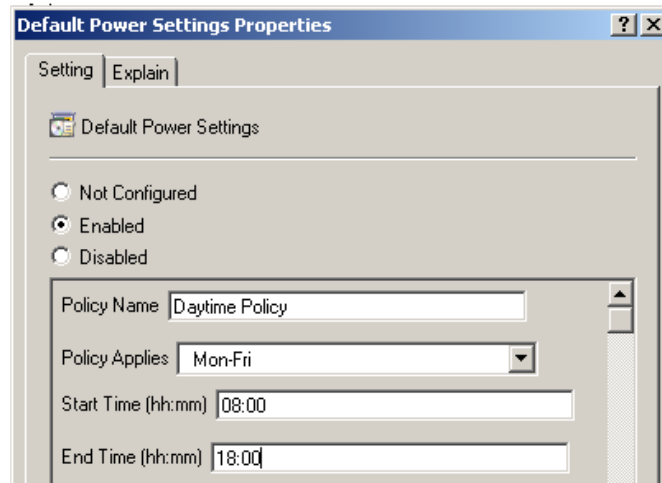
Default Power Settings Properties

? X

Setting | Explain

Default Power Settings

Not Configured
Enabled
Disabled

Policy Name Daytime Policy

Policy Applies Mon-Fri

Start Time (hh:mm) 08:00

End Time (hh:mm) 18:00